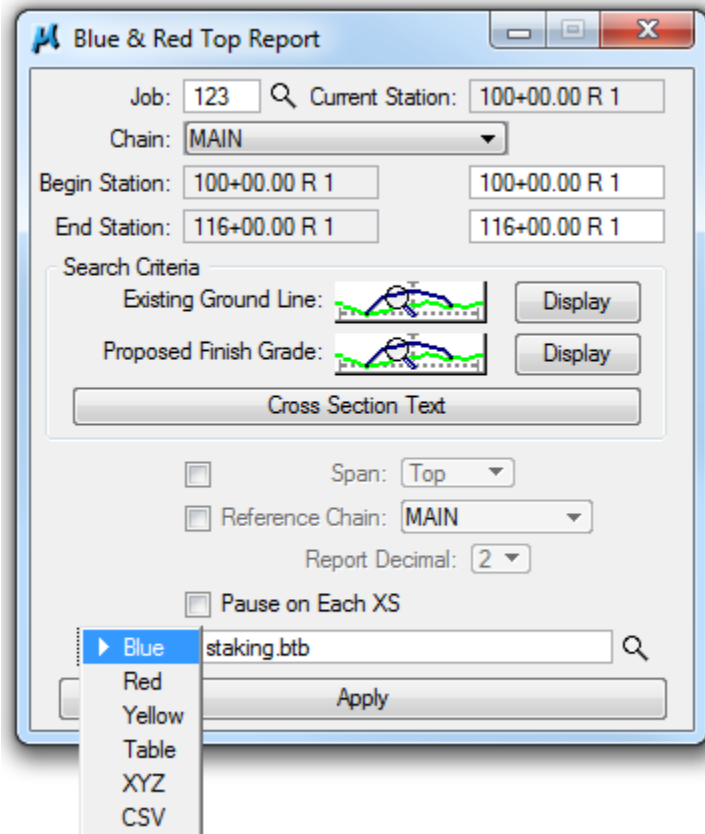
Blue & Red Top Report

Job: 123 Current Station: 100+00.00 R 1

Chain: MAIN

Begin Station: 100+00.00 R 1 100+00.00 R 1

End Station: 116+00.00 R 1 116+00.00 R 1

Search Criteria

Existing Ground Line: Display

Proposed Finish Grade: Display

Cross Section Text

Span: Top

Reference Chain: MAIN

Report Decimal: 2

Pause on Each XS

staking.btb

Apply

Blue
Red
Yellow
Table
XYZ
CSV